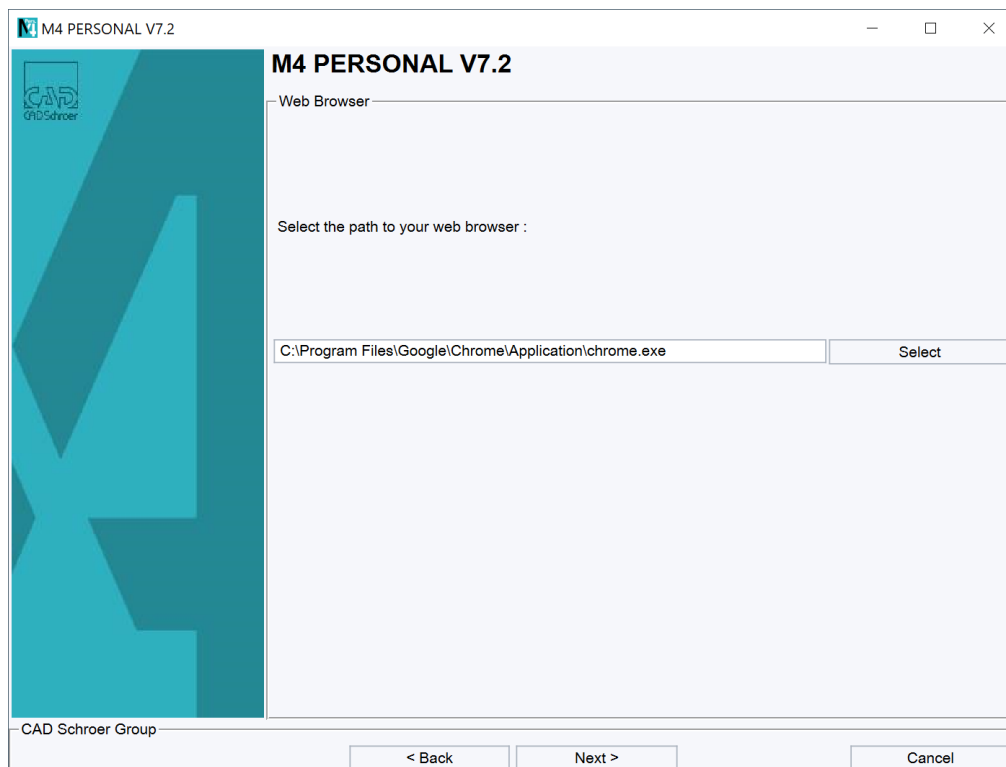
M4 PERSONAL V7.2

CAD
CADSchroer

M4 PERSONAL V7.2

Web Browser

Select the path to your web browser :

C:\Program Files\Google\Chrome\Application\chrome.exe

Select

CAD Schroer Group

< Back

Next >

Cancel